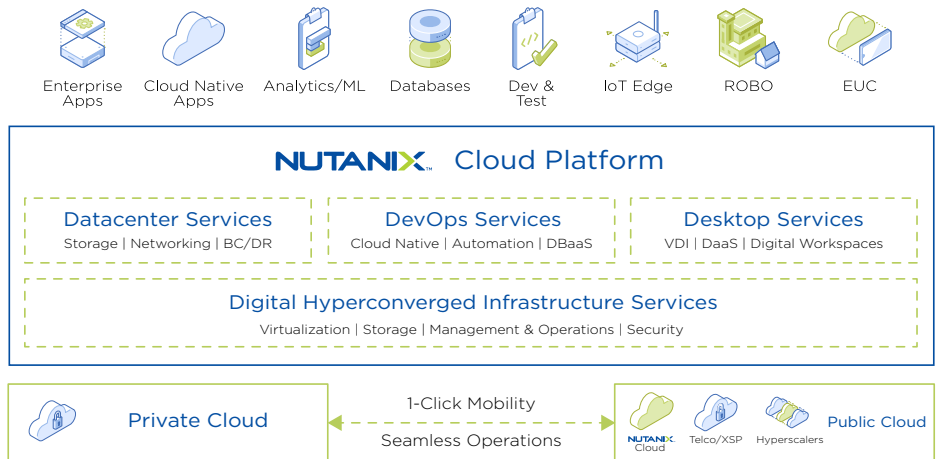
Enterprise Apps

Cloud Native Apps

Analytics/ML

Databases

Dev & Test

IoT Edge

ROBO

EUC

NUTANIX. Cloud Platform

Datacenter Services
Storage | Networking | BC/DR

DevOps Services
Cloud Native | Automation | DBaaS

Desktop Services
VDI | DaaS | Digital Workspaces

Digital Hyperconverged Infrastructure Services
Virtualization | Storage | Management & Operations | Security

Private Cloud

1-Click Mobility

Seamless Operations

NUTANIX Cloud

Telco/XSP

Hyperscalers

Public Cloud